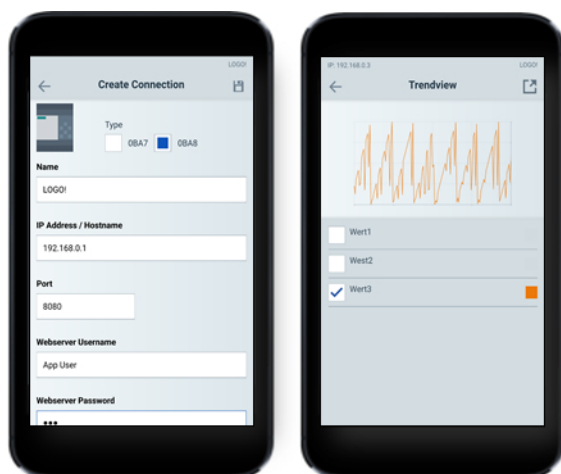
LOGO!

Create Connection

Type

0BA7

0BA8

Name

LOGO!

IP Address / Hostname

192.168.0.1

Port

8080

Webserver Username

App User

Webserver Password

•••

IP: 192.168.0.3

LOGO!

Trendview

Wert1

West2

Wert3